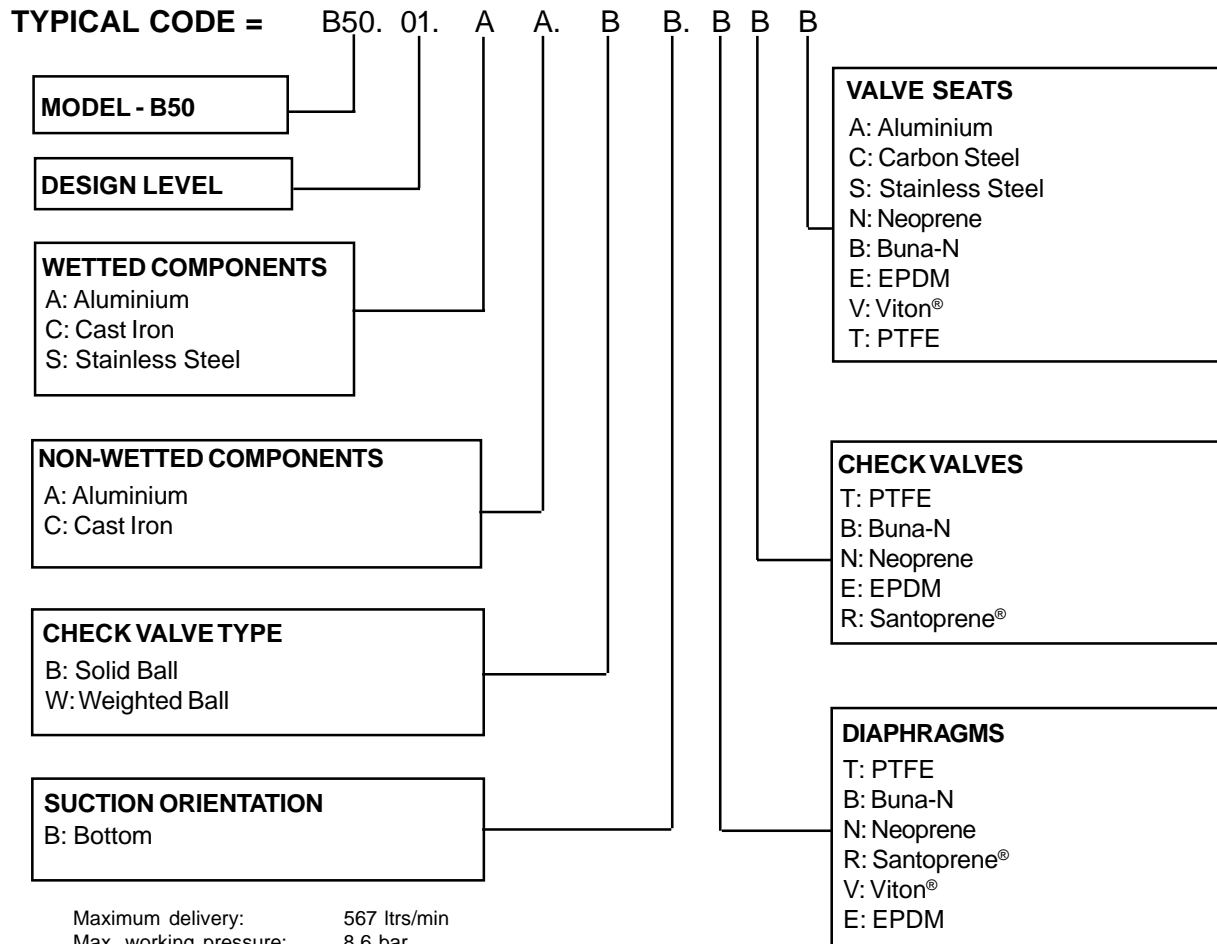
TYPICAL CODE = B50. 01. A A. B B. B B B

MODEL - B50

DESIGN LEVEL

WETTED COMPONENTS
A: Aluminium
C: Cast Iron
S: Stainless Steel

NON-WETTED COMPONENTS
A: Aluminium
C: Cast Iron

CHECK VALVE TYPE
B: Solid Ball
W: Weighted Ball

SUCTION ORIENTATION
B: Bottom

VALVE SEATS
A: Aluminium
C: Carbon Steel
S: Stainless Steel
N: Neoprene
B: Buna-N
E: EPDM
V: Viton®
T: PTFE

CHECK VALVES
T: PTFE
B: Buna-N
N: Neoprene
E: EPDM
R: Santoprene®

DIAPHRAGMS
T: PTFE
B: Buna-N
N: Neoprene
R: Santoprene®
V: Viton®
E: EPDM

Maximum delivery: 567 ltrs/min
Max. working pressure: 8.6 bar